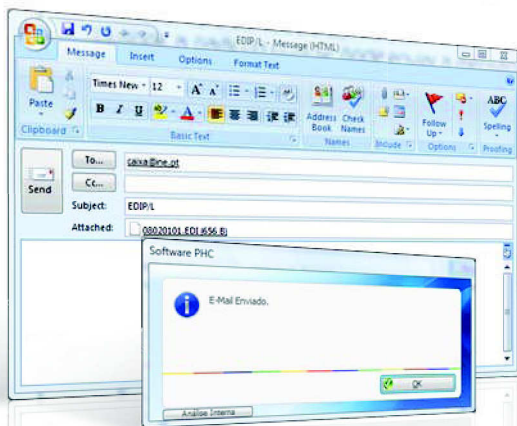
EDIP/L - Message (HTML)

Message
Insert
Options
Format Text

Paste
Clipboard

Times New
12
A A
B I U
Basic Text

Address Book
Check Names
Names

Include

Follow Up
Options

ABC
Spelling
Proofing

Send
To...
caixa@ine.pt
Cc...
Subject:
EDIP/L
Attached:
08020101.EDI (656 B)

Software PHC

E-Mail Enviado.

OK

Analise Interna